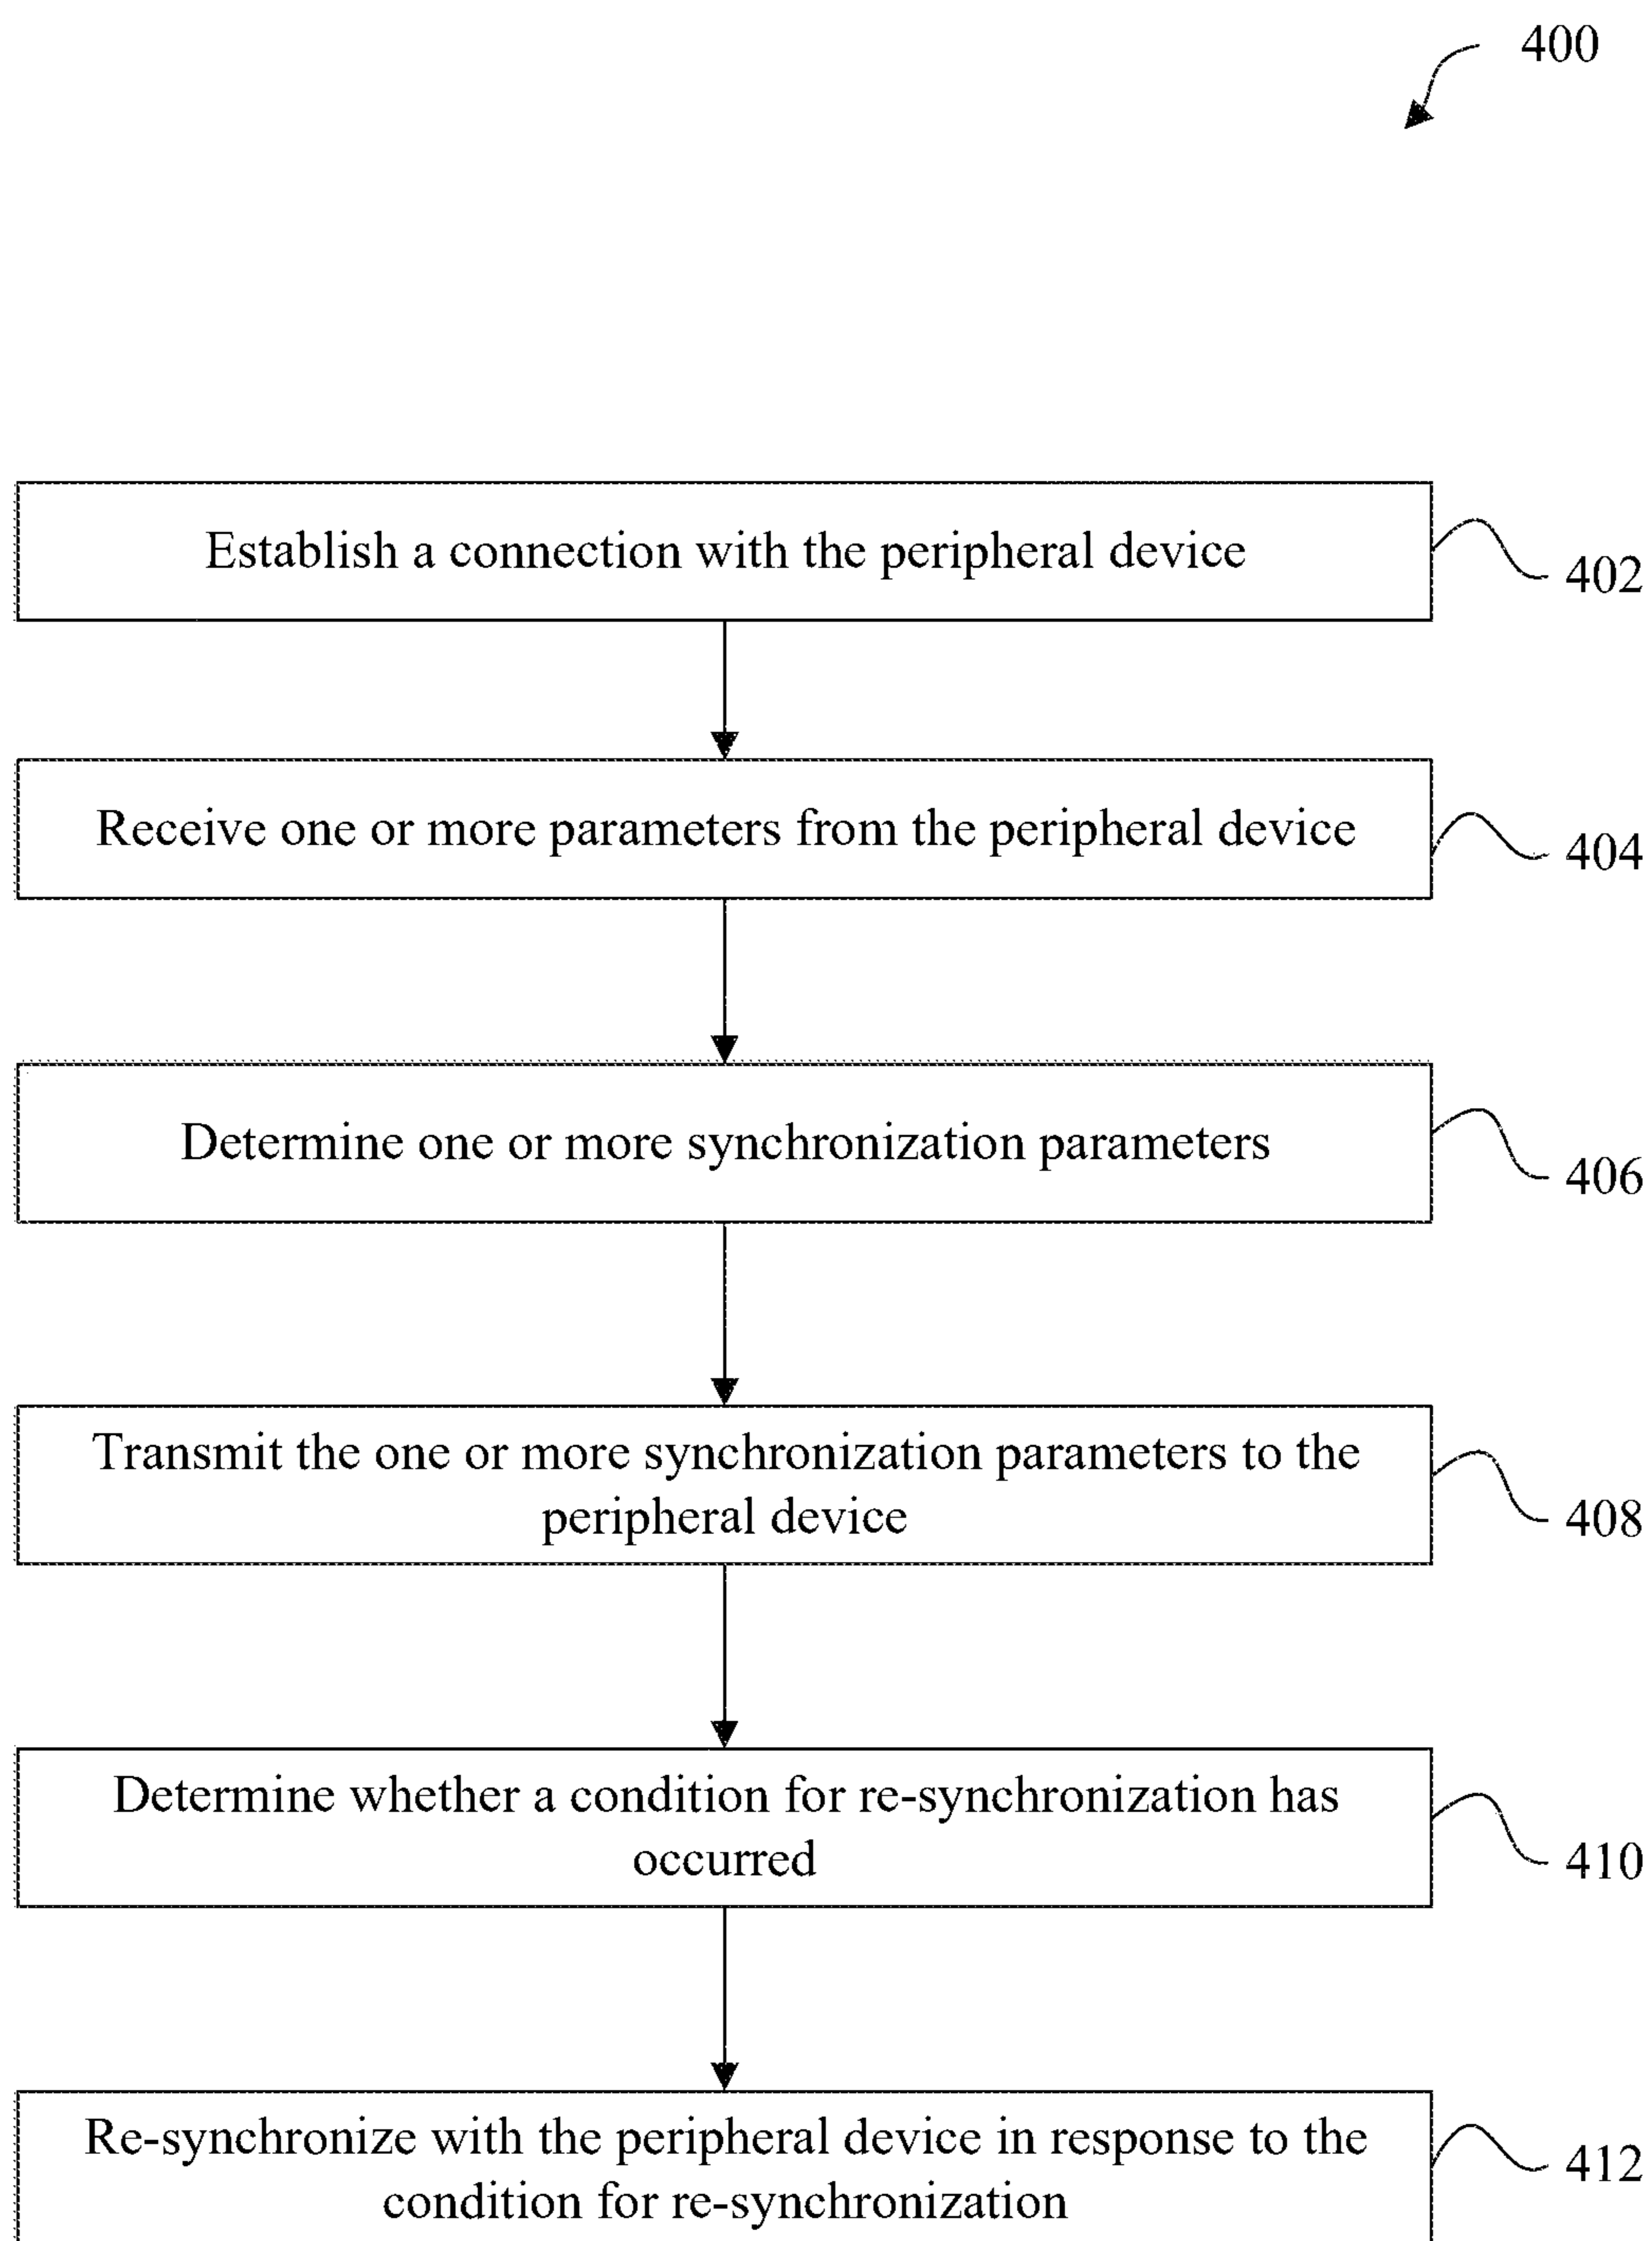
400

Establish a connection with the peripheral device

402

Receive one or more parameters from the peripheral device

404

Determine one or more synchronization parameters

406

Transmit the one or more synchronization parameters to the peripheral device

408

Determine whether a condition for re-synchronization has occurred

410

Re-synchronize with the peripheral device in response to the condition for re-synchronization

412